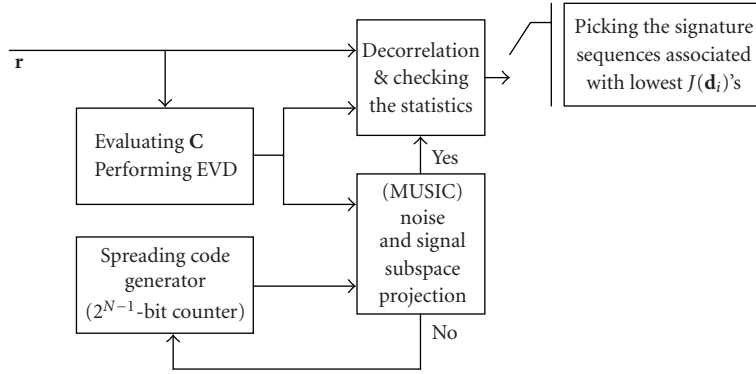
$\mathbf{r}$

Decorrelation & checking the statistics

Picking the signature sequences associated with lowest $J(\mathbf{d}_i)$'s

Evaluating $\mathbf{C}$ Performing EVD

Yes

(MUSIC) noise and signal subspace projection

Spreading code generator ($2^{N-1}$-bit counter)

No